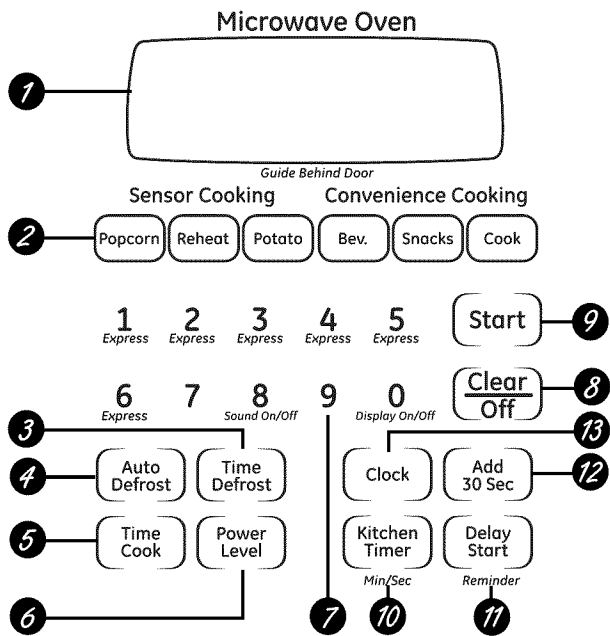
Microwave Oven

1

Guide Behind Door

Sensor Cooking
Convenience Cooking

2

Popcorn
Reheat
Potato
Bev.
Snacks
Cook

1 Express
2 Express
3 Express
4 Express
5 Express

Start

9

6 Express
7
8 Sound On/Off
9
0 Display On/Off

Clear Off

8

3

13

4

Auto Defrost
Time Defrost

Clock
Add 30 Sec

12

5

Time Cook
Power Level

Kitchen Timer
Delay Start

Min/Sec
Reminder

6

7

10

11